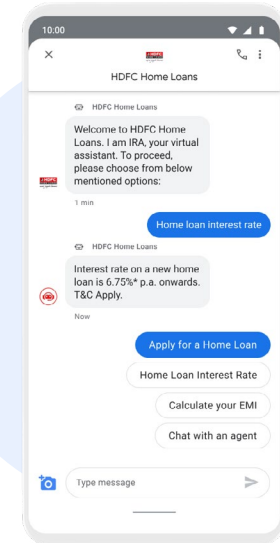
10:00

×

HDFC

HDFC Home Loans

HDFC Home Loans

Welcome to HDFC Home Loans. I am IRA, your virtual assistant. To proceed, please choose from below mentioned options:

1 min

Home loan interest rate

HDFC Home Loans

Interest rate on a new home loan is 6.75%* p.a. onwards. T&C Apply.

Now

Apply for a Home Loan

Home Loan Interest Rate

Calculate your EMI

Chat with an agent

Type message